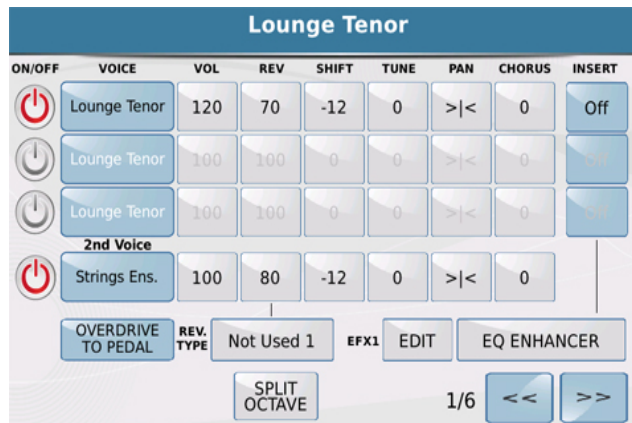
Lounge Tenor

| ON/OFF | VOICE | VOL | REV | SHIFT | TUNE | PAN | CHORUS | INSERT |
|---|---|---|---|---|---|---|---|---|
| | Lounge Tenor | 120 | 70 | -12 | 0 | >\|< | 0 | Off |
| | Lounge Tenor | 100 | 100 | 0 | 0 | >\|< | 0 | Off |
| | Lounge Tenor | 100 | 100 | 0 | 0 | >\|< | 0 | Off |
| | 2nd Voice | | | | | | | |
| | Strings Ens. | 100 | 80 | -12 | 0 | >\|< | 0 | |

OVERDRIVE TO PEDAL

REV. TYPE Not Used 1

EFX1 EDIT

EQ ENHANCER

SPLIT OCTAVE

1/6

<<

>>